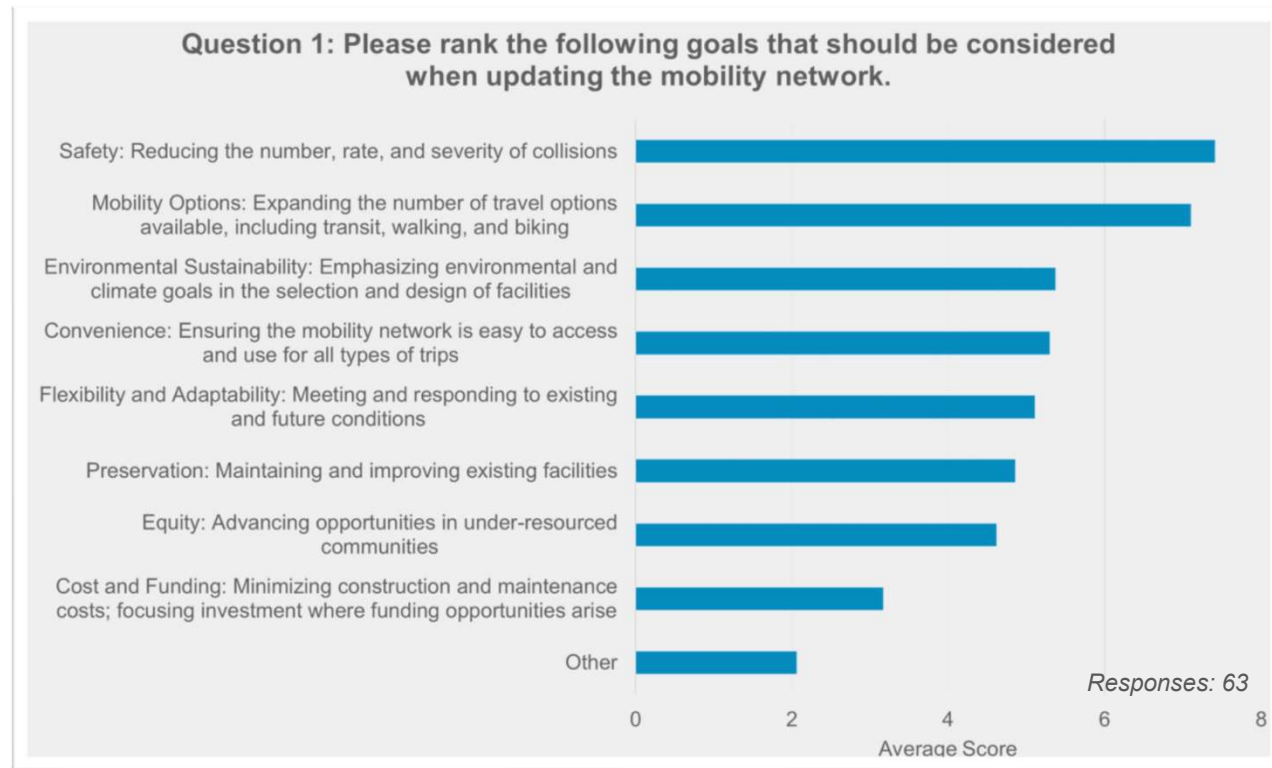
Question 1: Please rank the following goals that should be considered when updating the mobility network.

Safety: Reducing the number, rate, and severity of collisions

Mobility Options: Expanding the number of travel options available, including transit, walking, and biking

Environmental Sustainability: Emphasizing environmental and climate goals in the selection and design of facilities

Convenience: Ensuring the mobility network is easy to access and use for all types of trips

Flexibility and Adaptability: Meeting and responding to existing and future conditions

Preservation: Maintaining and improving existing facilities

Equity: Advancing opportunities in under-resourced communities

Cost and Funding: Minimizing construction and maintenance costs; focusing investment where funding opportunities arise

Other

Responses: 63

0 2 4 6 8

Average Score